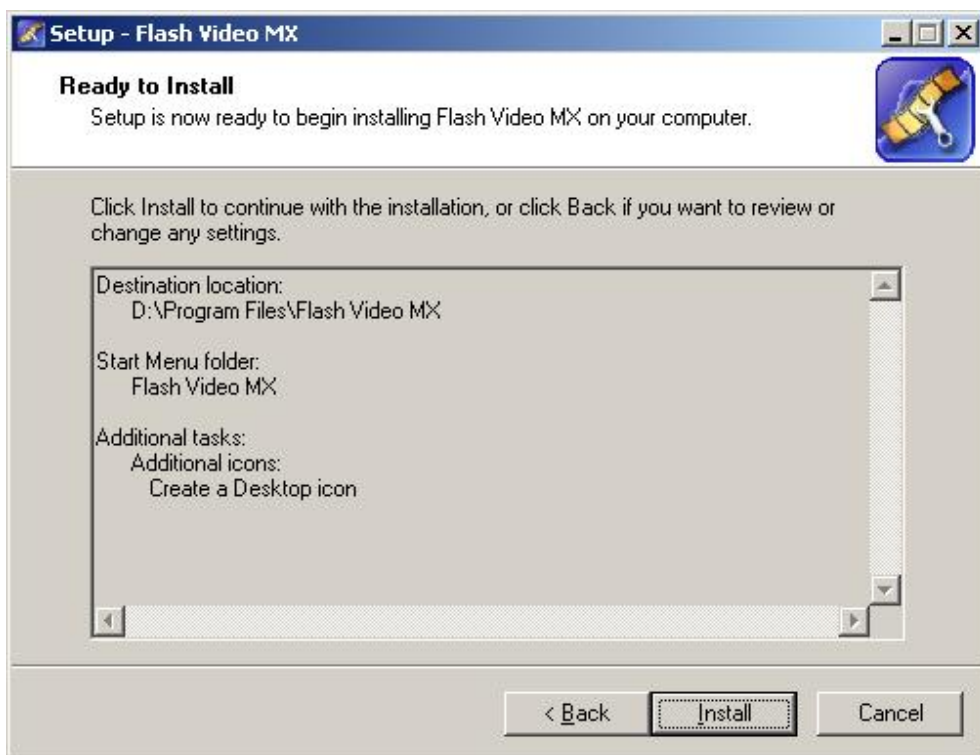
Setup - Flash Video MX

Ready to Install
Setup is now ready to begin installing Flash Video MX on your computer.

Click Install to continue with the installation, or click Back if you want to review or change any settings.

Destination location:
D:\Program Files\Flash Video MX

Start Menu folder:
Flash Video MX

Additional tasks:
Additional icons:
Create a Desktop icon

< Back
Install
Cancel